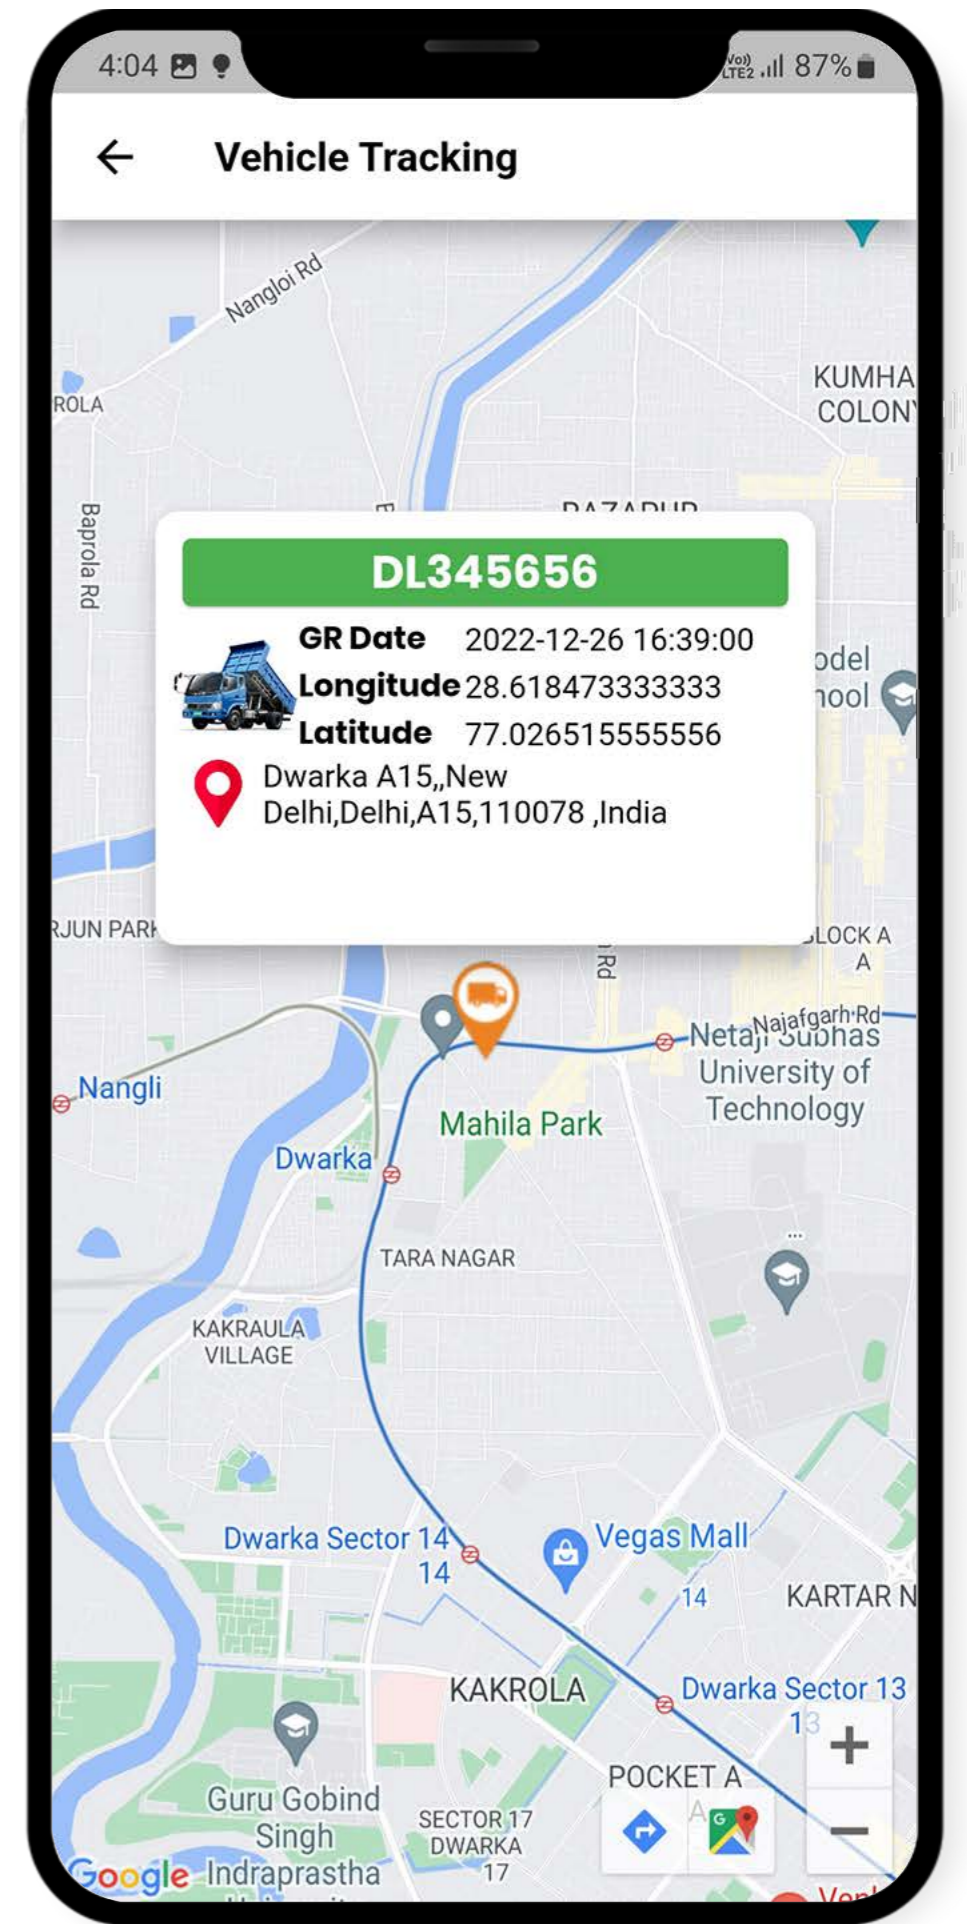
4:04 87%

Vehicle Tracking

Nangloi Rd
ROLA
Baprola Rd
KUMHA COLONY
BAZAPUR

DL345656

| GR Date | 2022-12-26 16:39:00 |
|---|---|
| Longitude | 28.618473333333 |
| Latitude | 77.026515555556 |

Dwarka A15,,New Delhi,Delhi,A15,110078 ,India

odel hool
RJUN PARK
BLOCK A A
Najafgarh Rd
Netaji Subhas University of Technology
Nangli
Mahila Park
Dwarka
TARA NAGAR
KAKRAULA VILLAGE
Dwarka Sector 14 14
Vegas Mall
14
KARTAR N
KAKROLA
Dwarka Sector 13 13
POCKET A
Guru Gobind Singh Indraprastha
SECTOR 17 DWARKA 17
Google
+
−